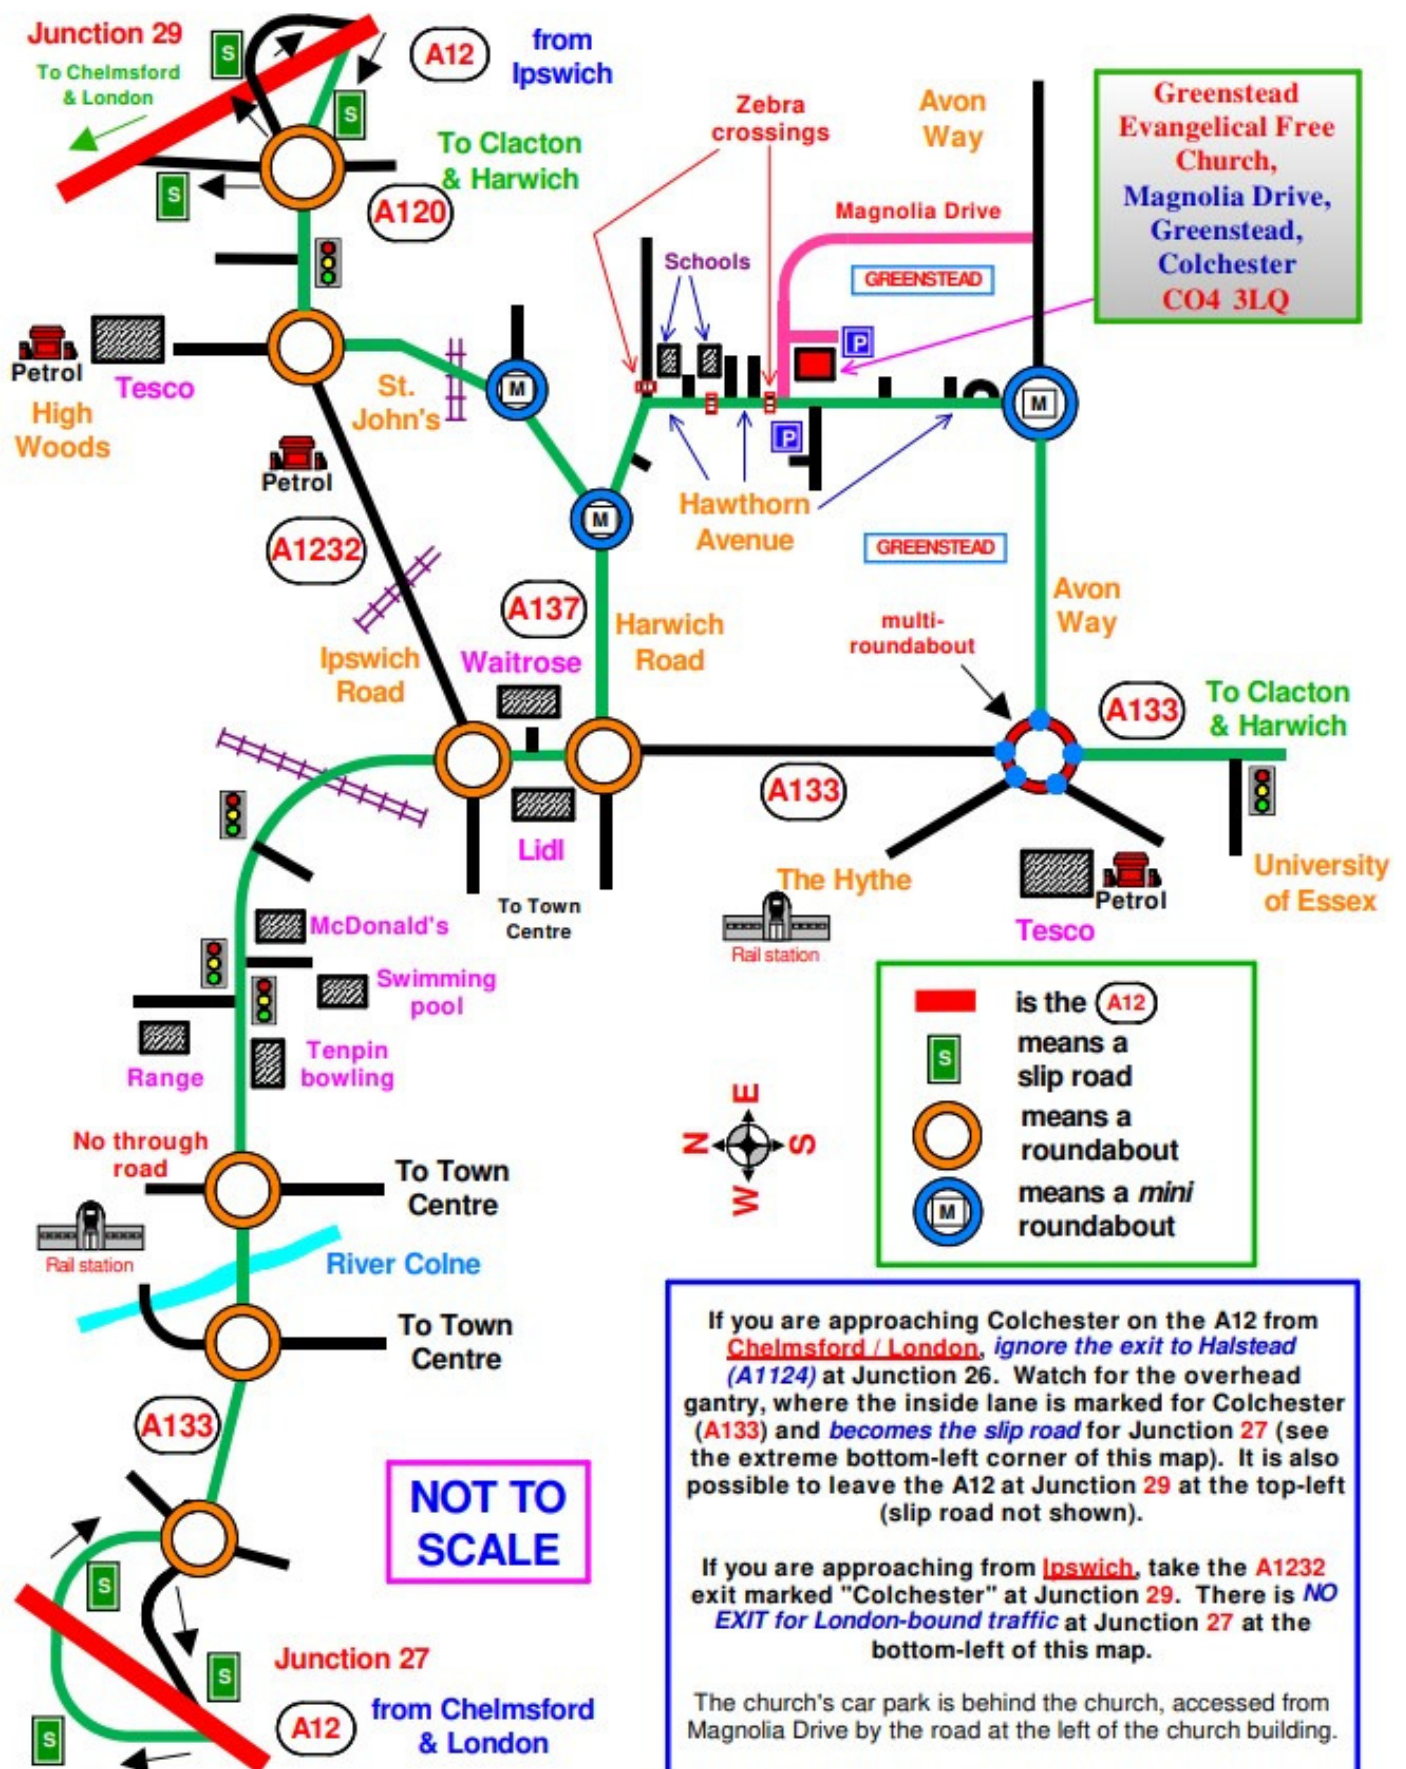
Junction 29

To Chelmsford & London

S

S

S

A12

from Ipswich

To Clacton & Harwich

A120

Zebra crossings

Avon Way

Greenstead Evangelical Free Church, Magnolia Drive, Greenstead, Colchester CO4 3LQ

Magnolia Drive

Schools

GREENSTEAD

P

P

M

M

M

Petrol

Tesco

High Woods

St. John's

Petrol

Hawthorn Avenue

GREENSTEAD

A1232

A137

Harwich Road

Avon Way

multi-roundabout

Ipswich Road

Waitrose

A133

To Clacton & Harwich

A133

Lidl

To Town Centre

The Hythe

Rail station

Tesco

Petrol

University of Essex

McDonald's

Swimming pool

Range

Tenpin bowling

is the A12

S means a slip road

means a roundabout

M means a *mini* roundabout

E

N

S

W

No through road

To Town Centre

Rail station

River Colne

To Town Centre

A133

NOT TO SCALE

If you are approaching Colchester on the A12 from Chelmsford / London, *ignore the exit to Halstead (A1124)* at Junction 26. Watch for the overhead gantry, where the inside lane is marked for Colchester (A133) and *becomes the slip road* for Junction 27 (see the extreme bottom-left corner of this map). It is also possible to leave the A12 at Junction 29 at the top-left (slip road not shown).

If you are approaching from Ipswich, take the A1232 exit marked "Colchester" at Junction 29. There is *NO EXIT for London-bound traffic* at Junction 27 at the bottom-left of this map.

The church's car park is behind the church, accessed from Magnolia Drive by the road at the left of the church building.

S

S

S

Junction 27

A12

from Chelmsford & London